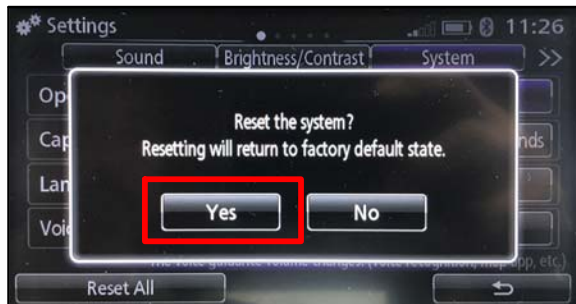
Settings

11:26

Sound

Brightness/Contrast

System

>>

Op

Cap

nds

Lan

Voi

Reset the system?
Resetting will return to factory default state.

Yes

No

The voice guidance volume changes. (Voice recognition, map app, etc.)

Reset All